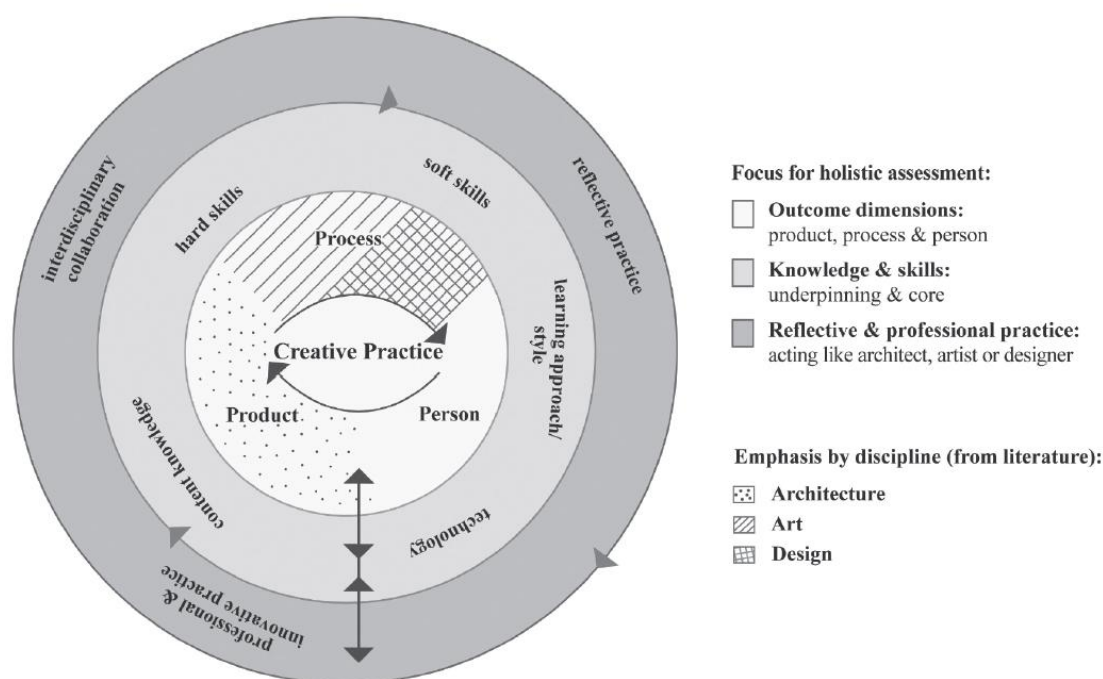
interdisciplinary collaboration

reflective practice

soft skills

hard skills

Process

learning approach/ style

Creative Practice

Product

Person

content knowledge

technology

professional & innovative practice

Focus for holistic assessment:

Outcome dimensions: product, process & person

Knowledge & skills: underpinning & core

Reflective & professional practice: acting like architect, artist or designer

Emphasis by discipline (from literature):

Architecture

Art

Design